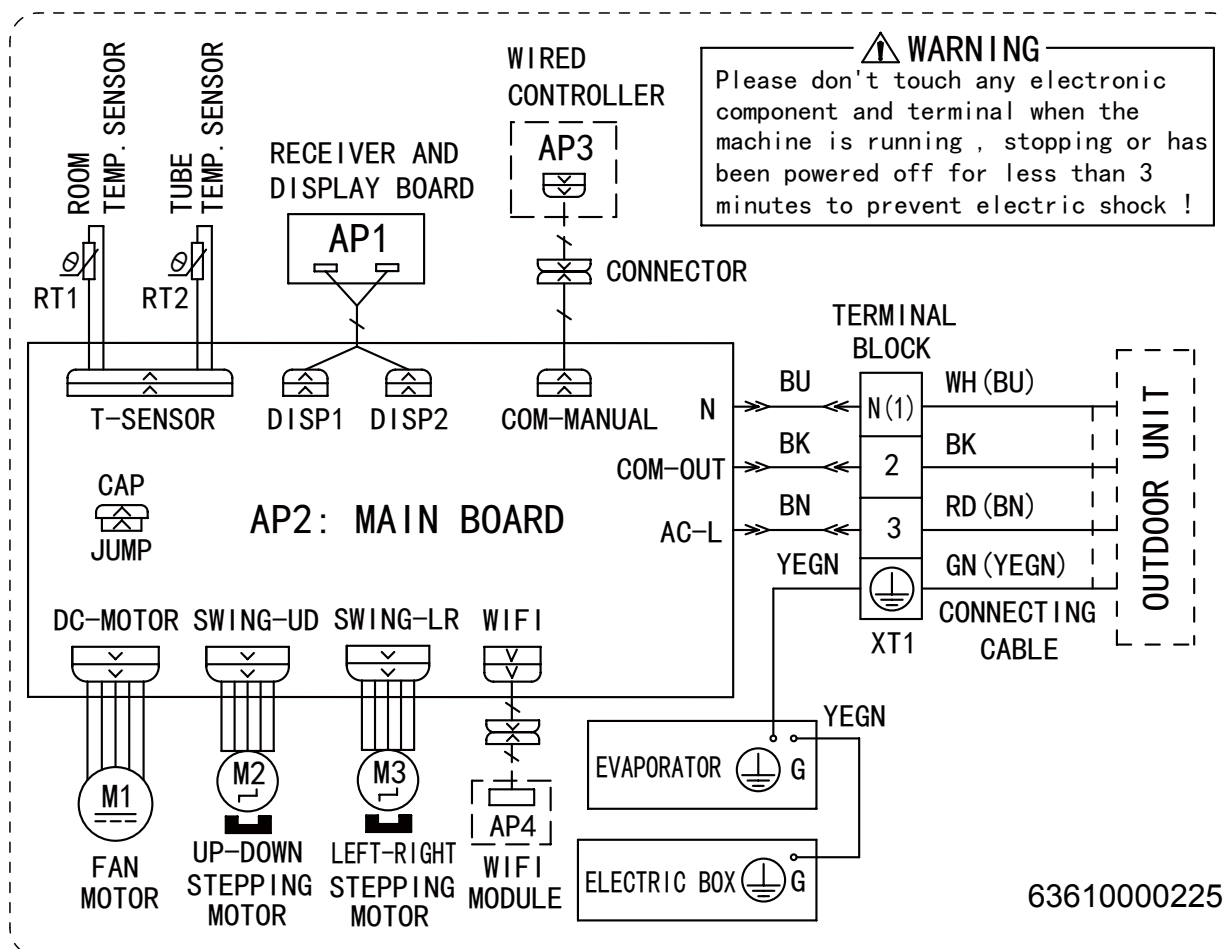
ROOM TEMP. SENSOR

TUBE TEMP. SENSOR

RT1

RT2

RECEIVER AND DISPLAY BOARD

AP1

WIRED CONTROLLER

AP3

CONNECTOR

WARNING
Please don't touch any electronic component and terminal when the machine is running , stopping or has been powered off for less than 3 minutes to prevent electric shock !

TERMINAL BLOCK

T-SENSOR

DISP1

DISP2

COM-MANUAL

N

COM-OUT

AC-L

BU

BK

BN

YEGN

N(1)

2

3

WH(BU)

BK

RD(BN)

GN(YEGN)

OUTDOOR UNIT

CAP

JUMP

AP2: MAIN BOARD

CONNECTING CABLE

XT1

DC-MOTOR

SWING-UD

SWING-LR

WIFI

YEGN

M1

M2

M3

AP4

EVAPORATOR

G

ELECTRIC BOX

G

FAN MOTOR

UP-DOWN STEPPING MOTOR

LEFT-RIGHT STEPPING MOTOR

WIFI MODULE

63610000225